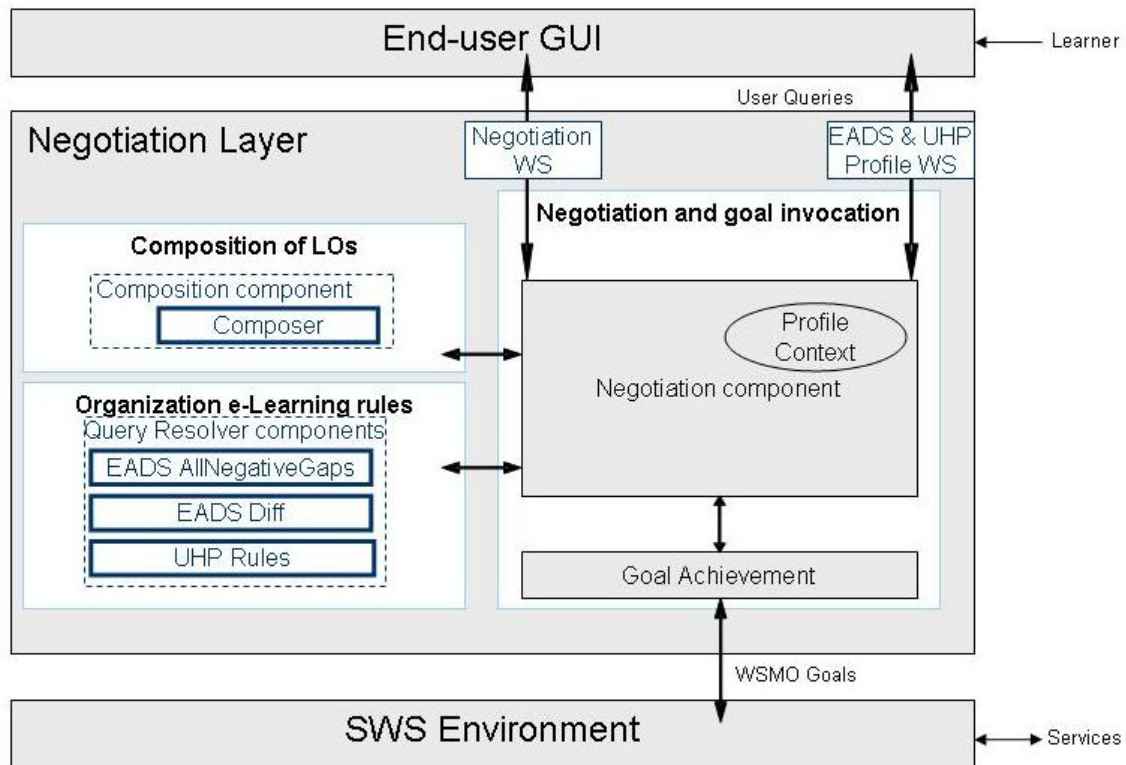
End-user GUI

Learner

User Queries

Negotiation Layer

Negotiation WS

EADS & UHP Profile WS

Negotiation and goal invocation

Composition of LOs

Composition component

Composer

Profile Context

Negotiation component

Organization e-Learning rules

Query Resolver components

EADS AllNegativeGaps

EADS Diff

UHP Rules

Goal Achievement

WSMO Goals

SWS Environment

Services